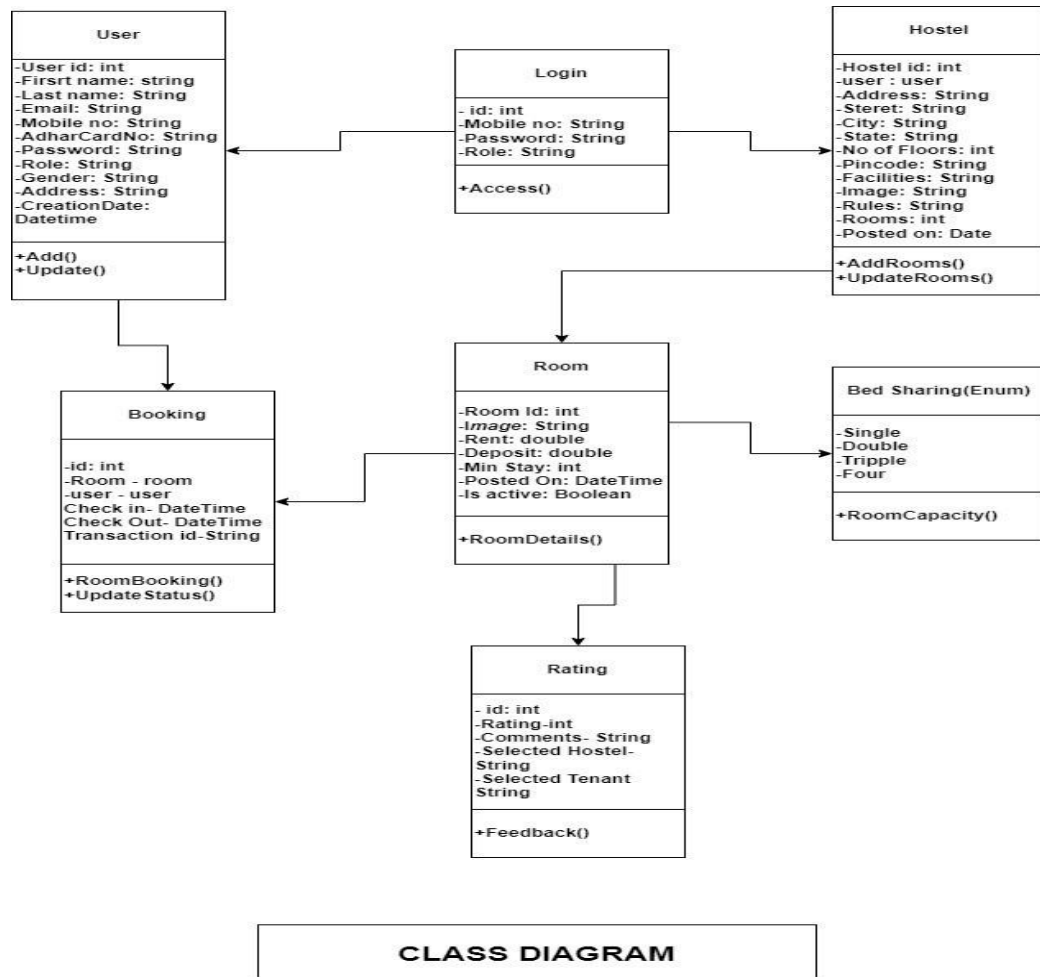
User

-User id: int
-Firsrt name: string
-Last name: String
-Email: String
-Mobile no: String
-AdharCardNo: String
-Password: String
-Role: String
-Gender: String
-Address: String
-CreationDate: Datetime

+Add()
+Update()

Login

- id: int
-Mobile no: String
-Password: String
-Role: String

+Access()

Hostel

-Hostel id: int
-user : user
-Address: String
-Steret: String
-City: String
-State: String
-No of Floors: int
-Pincode: String
-Facilities: String
-Image: String
-Rules: String
-Rooms: int
-Posted on: Date

+AddRooms()
+UpdateRooms()

Booking

-id: int
-Room - room
-user - user
Check in- DateTime
Check Out- DateTime
Transaction id-String

+RoomBooking()
+UpdateStatus()

Room

-Room Id: int
-Image: String
-Rent: double
-Deposit: double
-Min Stay: int
-Posted On: DateTime
-Is active: Boolean

+RoomDetails()

Bed Sharing(Enum)

-Single
-Double
-Tripple
-Four

+RoomCapacity()

Rating

- id: int
-Rating-int
-Comments- String
-Selected Hostel- String
-Selected Tenant String

+Feedback()

CLASS DIAGRAM